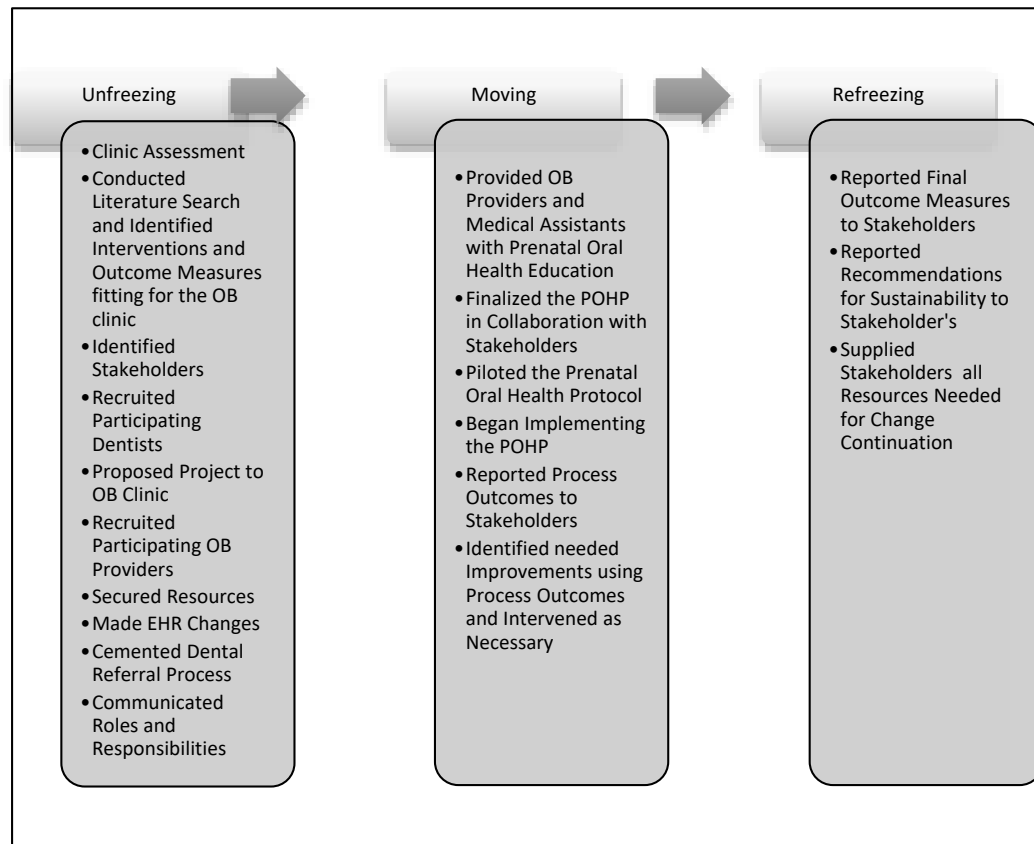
Unfreezing

- Clinic Assessment
- Conducted Literature Search and Identified Interventions and Outcome Measures fitting for the OB clinic
- Identified Stakeholders
- Recruited Participating Dentists
- Proposed Project to OB Clinic
- Recruited Participating OB Providers
- Secured Resources
- Made EHR Changes
- Cemented Dental Referral Process
- Communicated Roles and Responsibilities

Moving

- Provided OB Providers and Medical Assistants with Prenatal Oral Health Education
- Finalized the POHP in Collaboration with Stakeholders
- Piloted the Prenatal Oral Health Protocol
- Began Implementing the POHP
- Reported Process Outcomes to Stakeholders
- Identified needed Improvements using Process Outcomes and Intervened as Necessary

Refreezing

- Reported Final Outcome Measures to Stakeholders
- Reported Recommendations for Sustainability to Stakeholder's
- Supplied Stakeholders all Resources Needed for Change Continuation